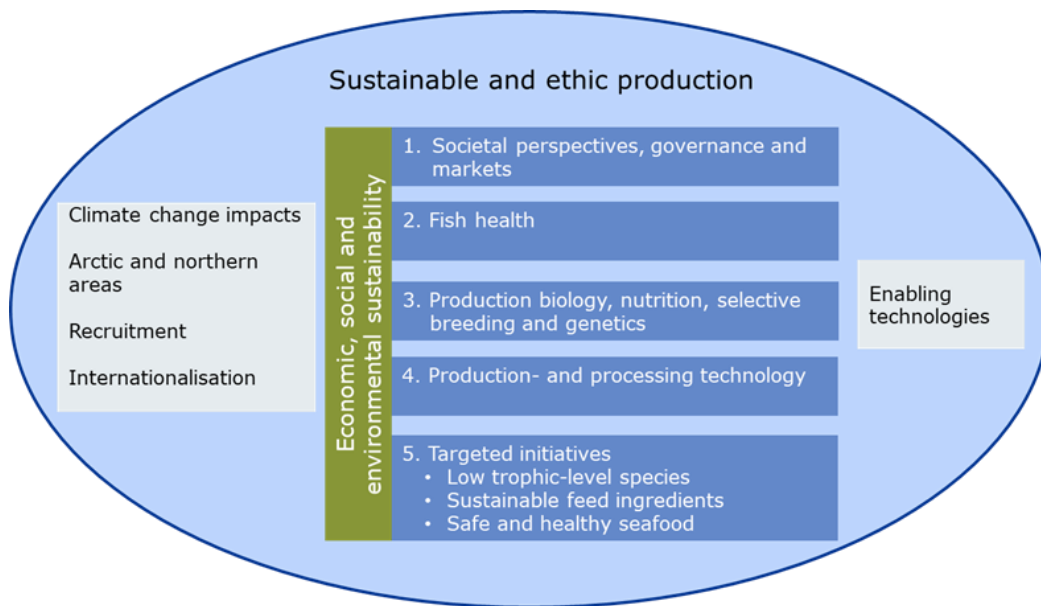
Sustainable and ethic production

Climate change impacts

Arctic and northern areas

Recruitment

Internationalisation

Economic, social and environmental sustainability

1. Societal perspectives, governance and markets

2. Fish health

3. Production biology, nutrition, selective breeding and genetics

4. Production- and processing technology

5. Targeted initiatives
• Low trophic-level species
• Sustainable feed ingredients
• Safe and healthy seafood

Enabling technologies